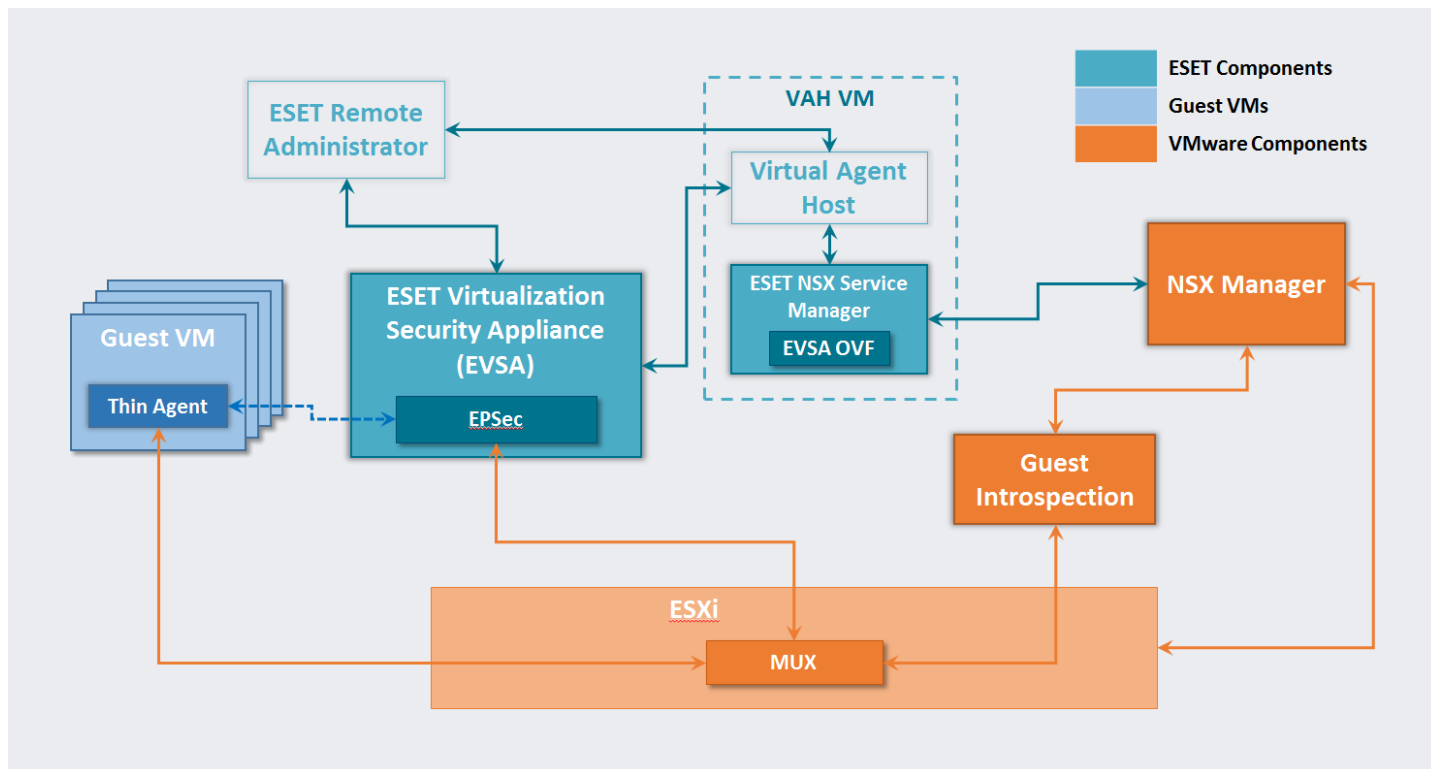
ESET Components
Guest VMs
VMware Components

ESET Remote Administrator

VAH VM

Virtual Agent Host

ESET NSX Service Manager

EVSA OVF

NSX Manager

Guest VM

Thin Agent

ESET Virtualization Security Appliance (EVSA)

EPSec

Guest Introspection

ESXi

MUX